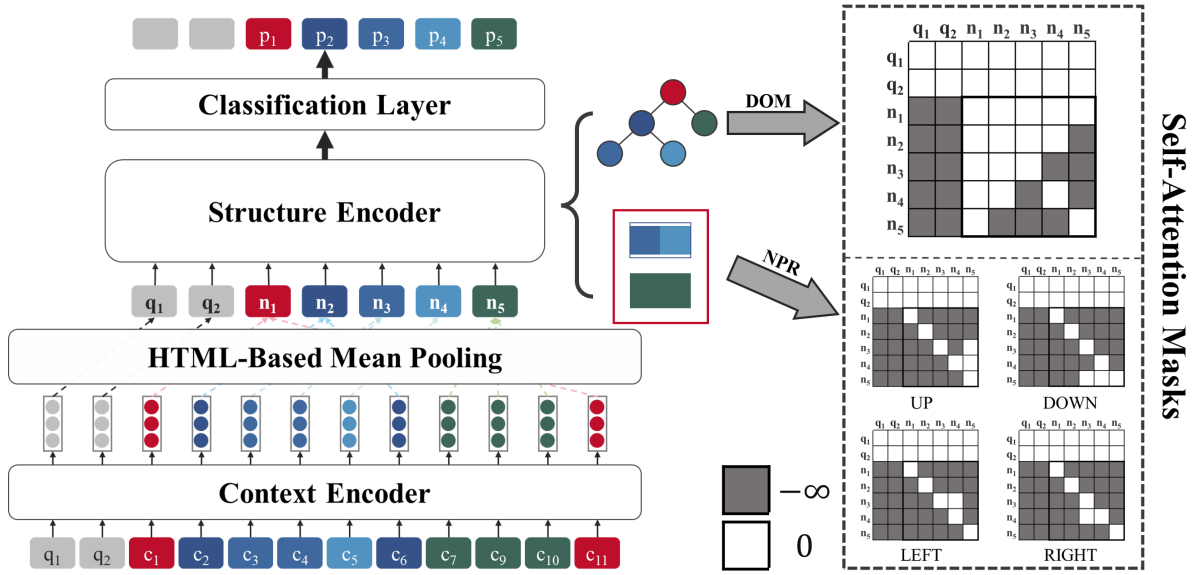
$p_1$ $p_2$ $p_3$ $p_4$ $p_5$

Classification Layer

Structure Encoder

$q_1$ $q_2$ $n_1$ $n_2$ $n_3$ $n_4$ $n_5$

HTML-Based Mean Pooling

Context Encoder

$q_1$ $q_2$ $c_1$ $c_2$ $c_3$ $c_4$ $c_5$ $c_6$ $c_7$ $c_9$ $c_{10}$ $c_{11}$

DOM

NPR

| | $q_1$ | $q_2$ | $n_1$ | $n_2$ | $n_3$ | $n_4$ | $n_5$ |
|---|---|---|---|---|---|---|---|
| $q_1$ | | | | | | | |
| $q_2$ | | | | | | | |
| $n_1$ | | | | | | | |
| $n_2$ | | | | | | | |
| $n_3$ | | | | | | | |
| $n_4$ | | | | | | | |
| $n_5$ | | | | | | | |

UP

DOWN

LEFT

RIGHT

$-\infty$

0

Self-Attention Masks